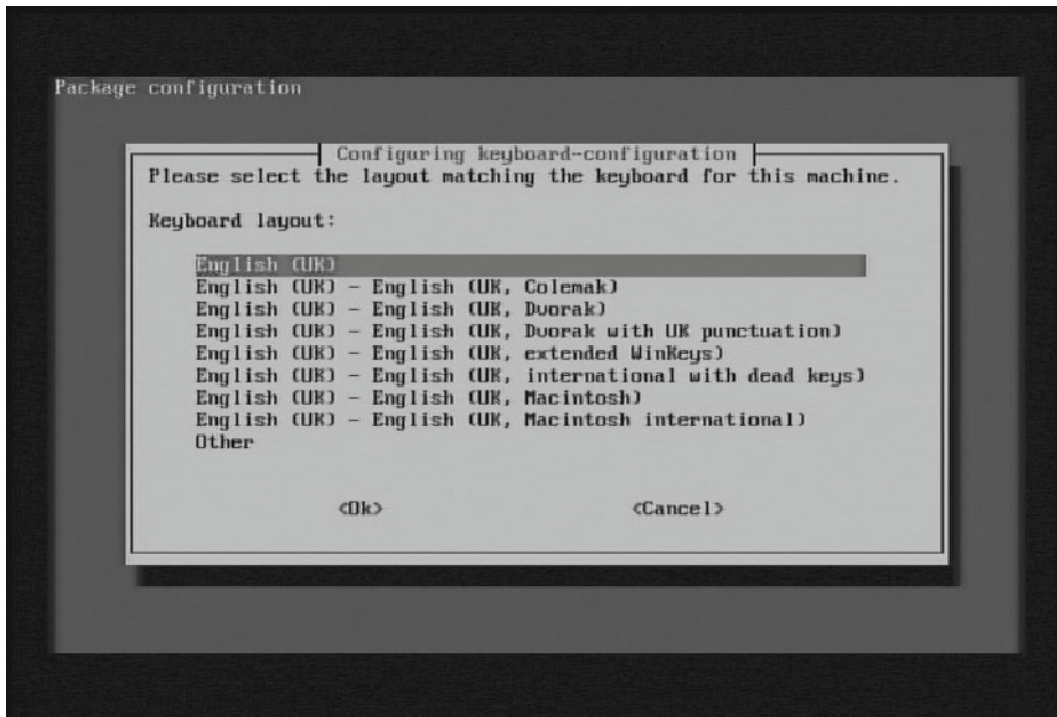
Package configuration

Configuring keyboard-configuration

Please select the layout matching the keyboard for this machine.

Keyboard layout:

English (UK)
English (UK) - English (UK, Colemak)
English (UK) - English (UK, Dvorak)
English (UK) - English (UK, Dvorak with UK punctuation)
English (UK) - English (UK, extended WinKeys)
English (UK) - English (UK, international with dead keys)
English (UK) - English (UK, Macintosh)
English (UK) - English (UK, Macintosh international)
Other

<Ok> <Cancel>